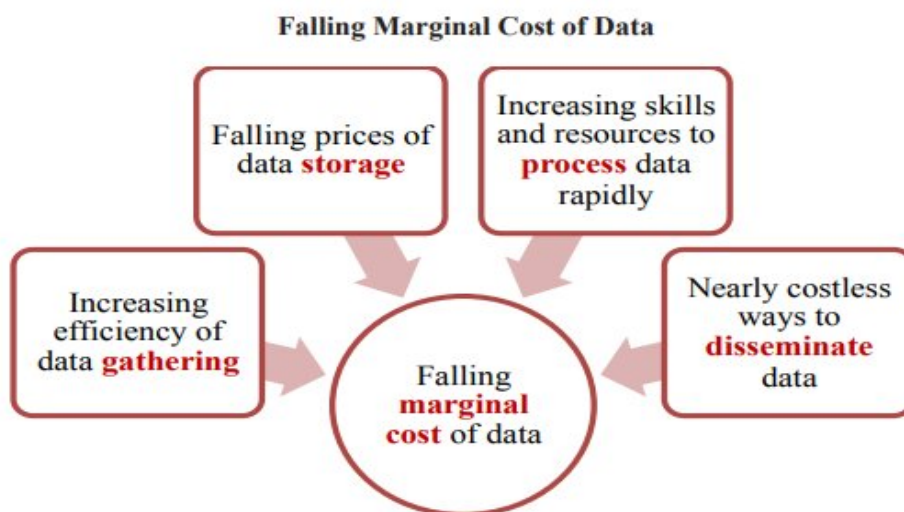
Falling Marginal Cost of Data

Falling prices of data storage

Increasing skills and resources to process data rapidly

Increasing efficiency of data gathering

Nearly costless ways to disseminate data

Falling marginal cost of data